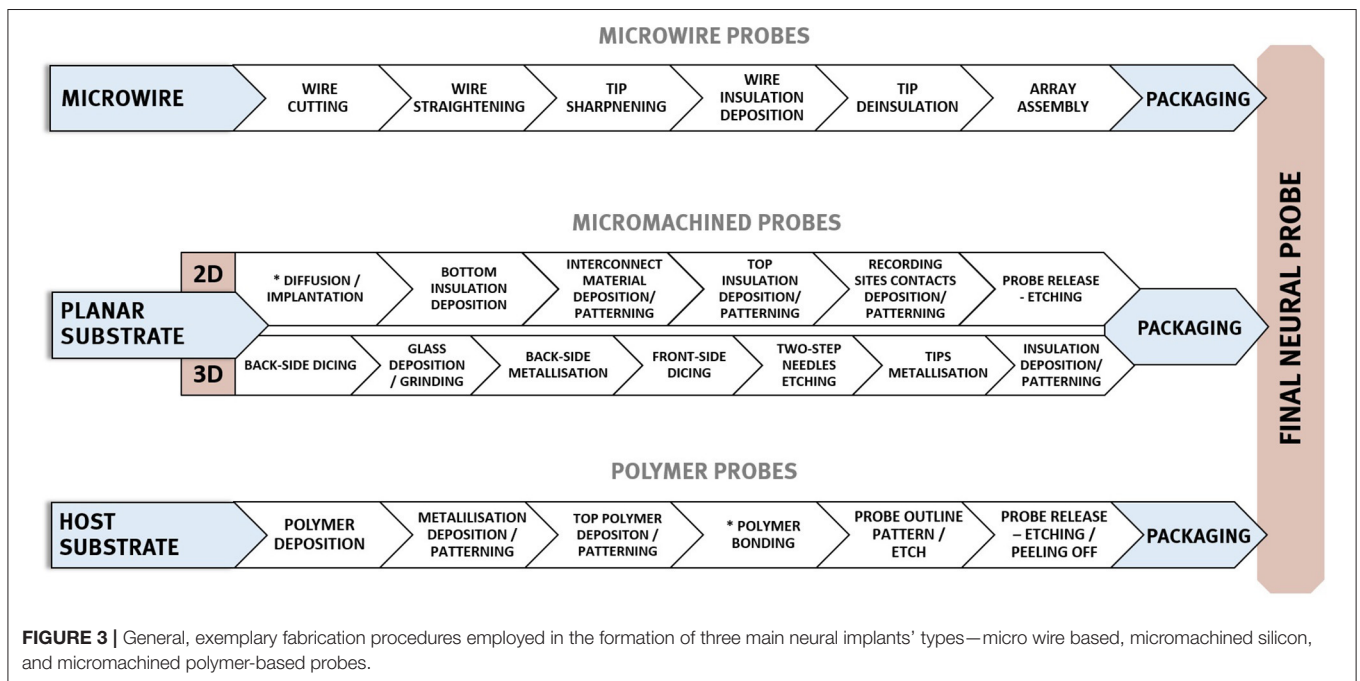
MICROWIRE PROBES

MICROWIRE

WIRE CUTTING

WIRE STRAIGHTENING

TIP SHARPNENING

WIRE INSULATION DEPOSITION

TIP DEINSULATION

ARRAY ASSEMBLY

PACKAGING

MICROMACHINED PROBES

2D

* DIFFUSION / IMPLANTATION

BOTTOM INSULATION DEPOSITION

INTERCONNECT MATERIAL DEPOSITION/ PATTERNING

TOP INSULATION DEPOSITION/ PATTERNING

RECORDING SITES CONTACTS DEPOSITION/ PATTERNING

PROBE RELEASE - ETCHING

PLANAR SUBSTRATE

PACKAGING

3D

BACK-SIDE DICING

GLASS DEPOSITION / GRINDING

BACK-SIDE METALLISATION

FRONT-SIDE DICING

TWO-STEP NEEDLES ETCHING

TIPS METALLISATION

INSULATION DEPOSITION/ PATTERNING

POLYMER PROBES

HOST SUBSTRATE

POLYMER DEPOSITION

METALILISATION DEPOSITION / PATTERNING

TOP POLYMER DEPOSITON / PATTERNING

* POLYMER BONDING

PROBE OUTLINE PATTERN / ETCH

PROBE RELEASE – ETCHING / PEELING OFF

PACKAGING

FINAL NEURAL PROBE

FIGURE 3 | General, exemplary fabrication procedures employed in the formation of three main neural implants' types—micro wire based, micromachined silicon, and micromachined polymer-based probes.